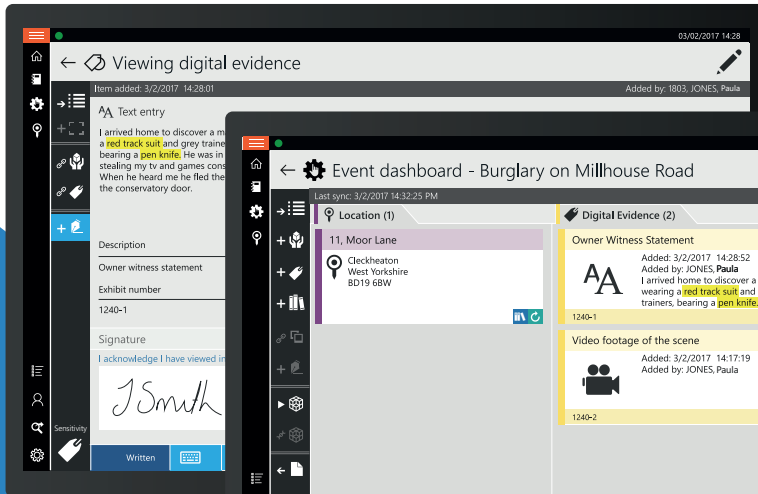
03/02/2017 14:28

Viewing digital evidence

Item added: 3/2/2017 14:28:01

Added by: 1803, JONES, Paula

Text entry

I arrived home to discover a m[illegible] red track suit and grey traine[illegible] bearing a pen knife. He was in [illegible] stealing my tv and games cons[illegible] When he heard me he fled the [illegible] the conservatory door.

Description

Owner witness statement

Exhibit number

1240-1

Signature

I acknowledge | I have viewed i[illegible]

J Smith

Sensitivity

Written

Event dashboard - Burglary on Millhouse Road

Last sync: 3/2/2017 14:32:25 PM

Location (1)

11, Moor Lane

Cleckheaton
West Yorkshire
BD19 6BW

Digital Evidence (2)

Owner Witness Statement

Date: 3/2/2017 14:28:52
Added by: JONES, Paula
I arrived home to discover a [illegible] wearing a red track suit and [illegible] trainers, bearing a pen knife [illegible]

1240-1

Video footage of the scene

Date: 3/2/2017 14:17:19
Added by: JONES, Paula

1240-2